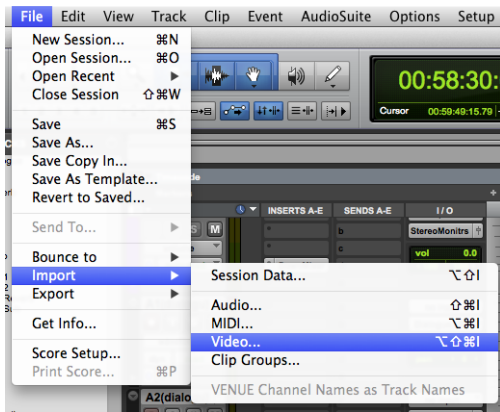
File Edit View Track Clip Event AudioSuite Options Setup

New Session... ⌘N
Open Session... ⌘O
Open Recent ▶
Close Session ⇧⌘W

Save ⌘S
Save As...
Save Copy In...
Save As Template...
Revert to Saved...

Send To... ▶

Bounce to ▶
Import ▶
Export ▶

Get Info...

Score Setup...
Print Score... ⌘P

Session Data... ⌥⇧I

Audio... ⇧⌘I
MIDI... ⌥⌘I
Video... ⌥⇧⌘I
Clip Groups...

VENUE Channel Names as Track Names

00:58:30:
Cursor 00:59:49:15.79
INSERTS A-E
SENDS A-E
I / O
StereoMonitrs
vol 0.0
b
A2(dialo